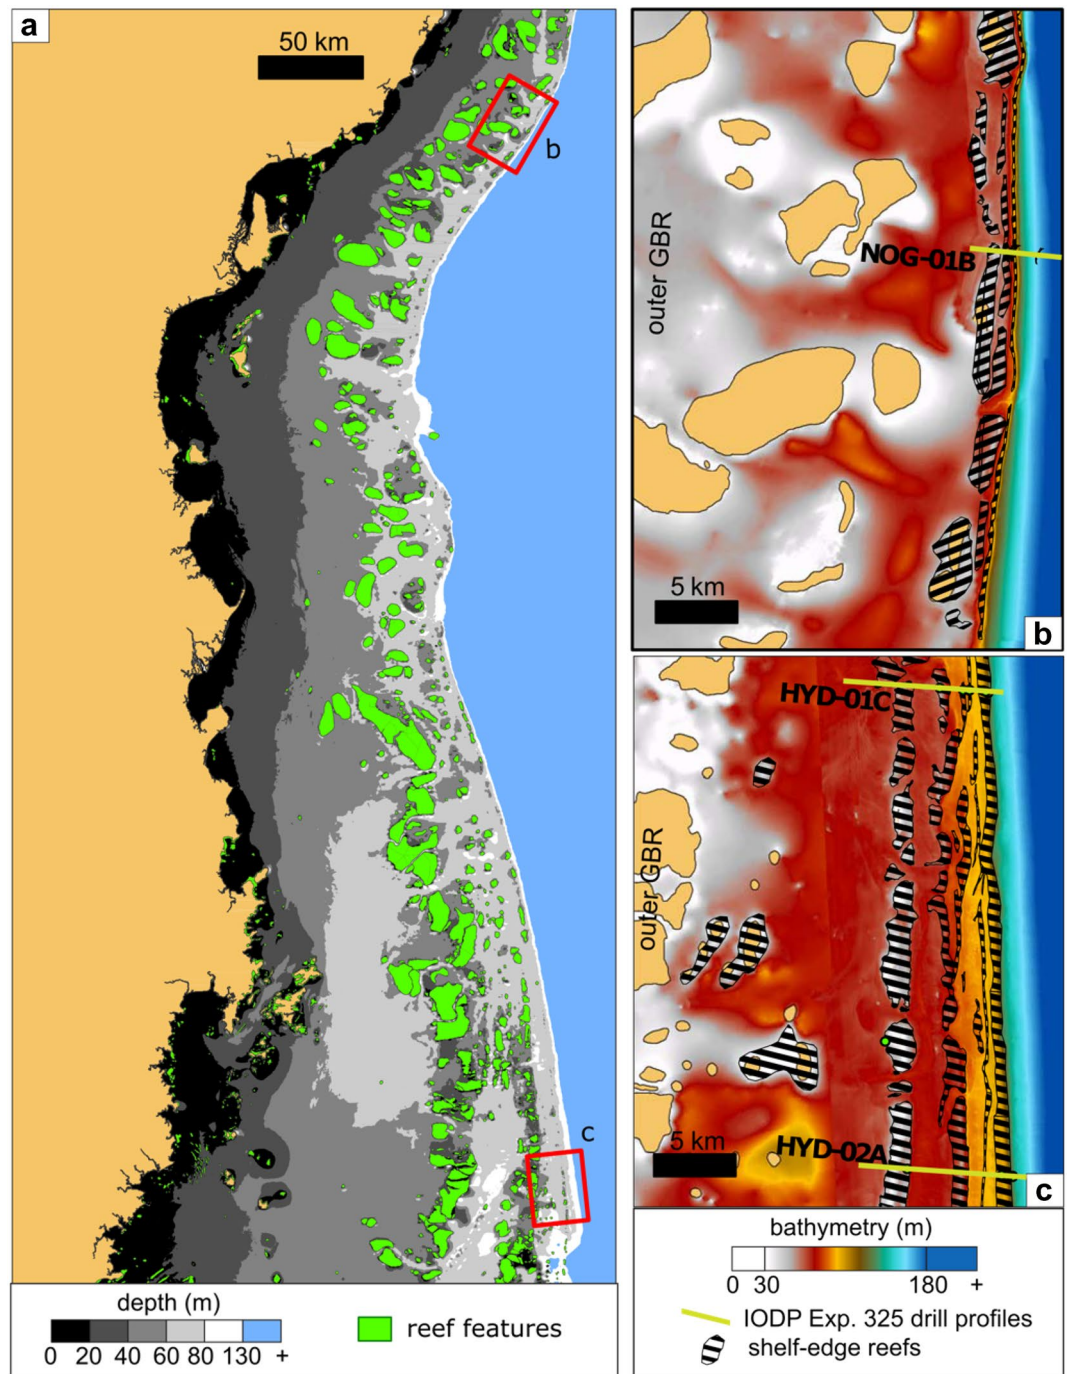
a

50 km

b

c

depth (m)

0 20 40 60 80 130 +

reef features

outer GBR

NOG-01B

5 km

b

HYD-01C

outer GBR

5 km

HYD-02A

c

bathymetry (m)

0 30 180 +

IODP Exp. 325 drill profiles

shelf-edge reefs